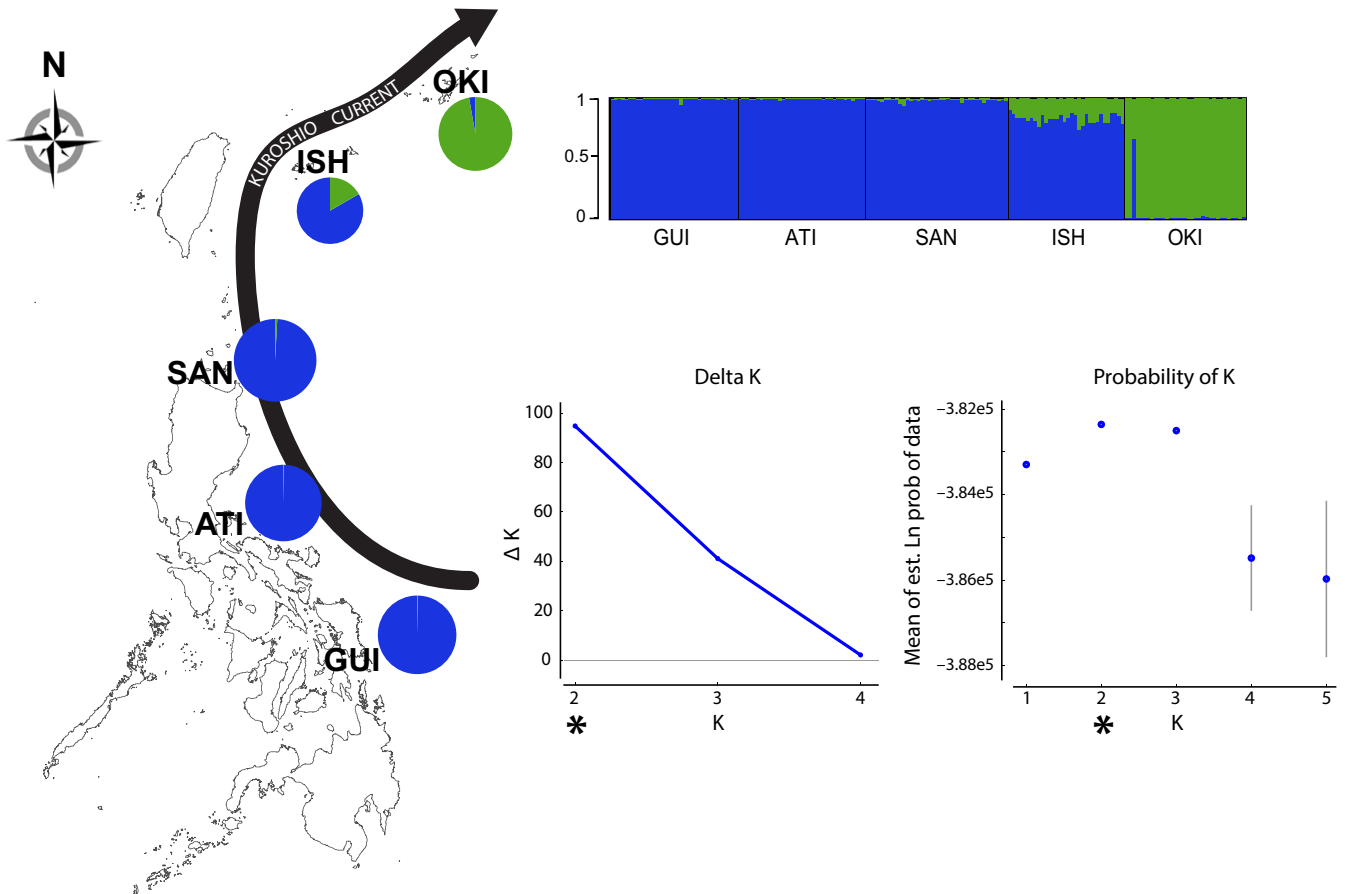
N

KUROSHIO CURRENT

OKI

ISH

SAN

ATI

GUI

1
0.5
0
GUI ATI SAN ISH OKI

Delta K

100
80
60
40
20
0
Δ K
2 3 4
*
K

Probability of K

−3.82e5
−3.84e5
−3.86e5
−3.88e5
Mean of est. Ln prob of data
1 2 3 4 5
*
K